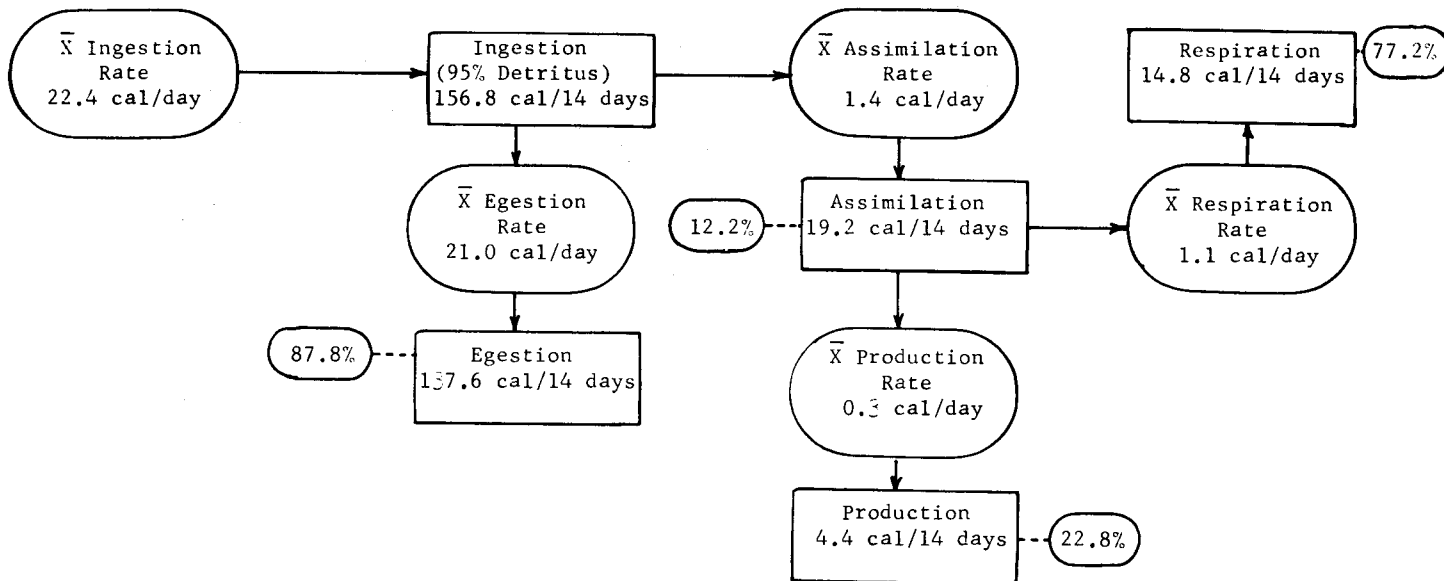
$\overline{X}$ Ingestion Rate 22.4 cal/day

Ingestion (95% Detritus) 156.8 cal/14 days

$\overline{X}$ Assimilation Rate 1.4 cal/day

Respiration 14.8 cal/14 days

77.2%

$\overline{X}$ Egestion Rate 21.0 cal/day

12.2%

Assimilation 19.2 cal/14 days

$\overline{X}$ Respiration Rate 1.1 cal/day

87.8%

Egestion 137.6 cal/14 days

$\overline{X}$ Production Rate 0.3 cal/day

Production 4.4 cal/14 days

22.8%